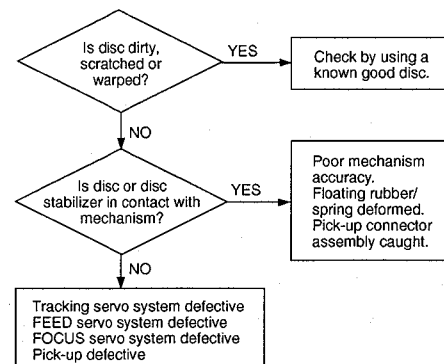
Is disc dirty, scratched or warped?

YES

Check by using a known good disc.

NO

Is disc or disc stabilizer in contact with mechanism?

YES

Poor mechanism accuracy.
Floating rubber/ spring deformed.
Pick-up connector assembly caught.

NO

Tracking servo system defective
FEED servo system defective
FOCUS servo system defective
Pick-up defective